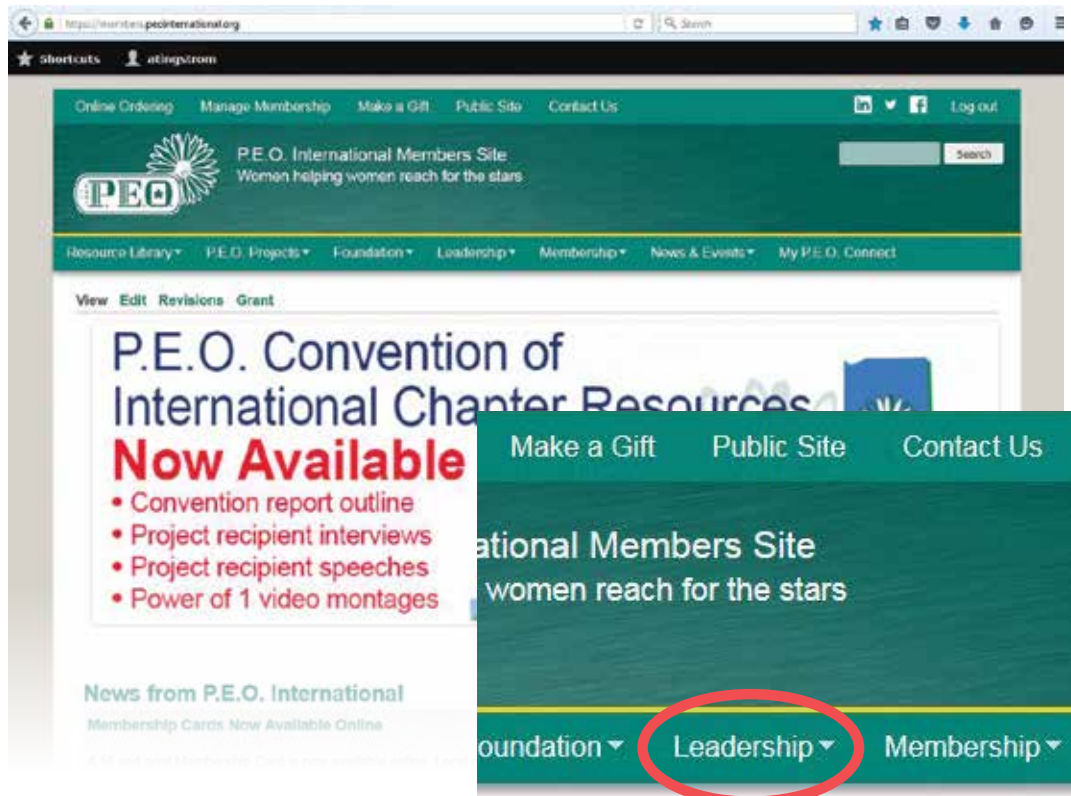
https://members.peointernational.org

Search

Shortcuts atingstrom

Online Ordering Manage Membership Make a Gift Public Site Contact Us Log out

P.E.O. International Members Site
Women helping women reach for the stars

Search

PEO

Resource Library▾ P.E.O. Projects▾ Foundation▾ Leadership▾ Membership▾ News & Events▾ My P.E.O. Connect

View Edit Revisions Grant

P.E.O. Convention of International Chapter Resources
Now Available
• Convention report outline
• Project recipient interviews
• Project recipient speeches
• Power of 1 video montages

News from P.E.O. International

Membership Cards Now Available Online

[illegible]

Make a Gift Public Site Contact Us

ational Members Site
women reach for the stars

oundation▾ Leadership▾ Membership▾